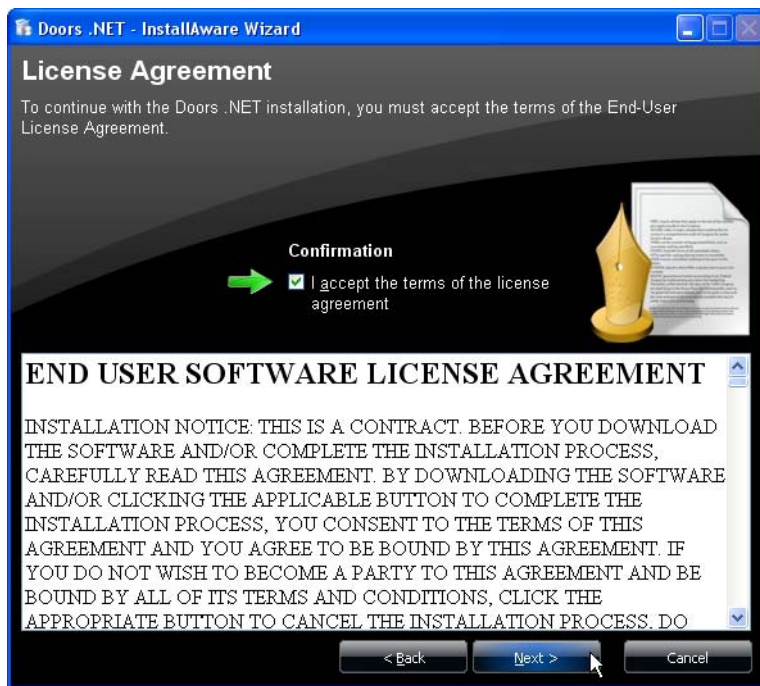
Doors .NET - InstallAware Wizard

License Agreement

To continue with the Doors .NET installation, you must accept the terms of the End-User License Agreement.

Confirmation

I accept the terms of the license agreement

END USER SOFTWARE LICENSE AGREEMENT

INSTALLATION NOTICE: THIS IS A CONTRACT. BEFORE YOU DOWNLOAD THE SOFTWARE AND/OR COMPLETE THE INSTALLATION PROCESS, CAREFULLY READ THIS AGREEMENT. BY DOWNLOADING THE SOFTWARE AND/OR CLICKING THE APPLICABLE BUTTON TO COMPLETE THE INSTALLATION PROCESS, YOU CONSENT TO THE TERMS OF THIS AGREEMENT AND YOU AGREE TO BE BOUND BY THIS AGREEMENT. IF YOU DO NOT WISH TO BECOME A PARTY TO THIS AGREEMENT AND BE BOUND BY ALL OF ITS TERMS AND CONDITIONS, CLICK THE APPROPRIATE BUTTON TO CANCEL THE INSTALLATION PROCESS. DO

< Back

Next >

Cancel